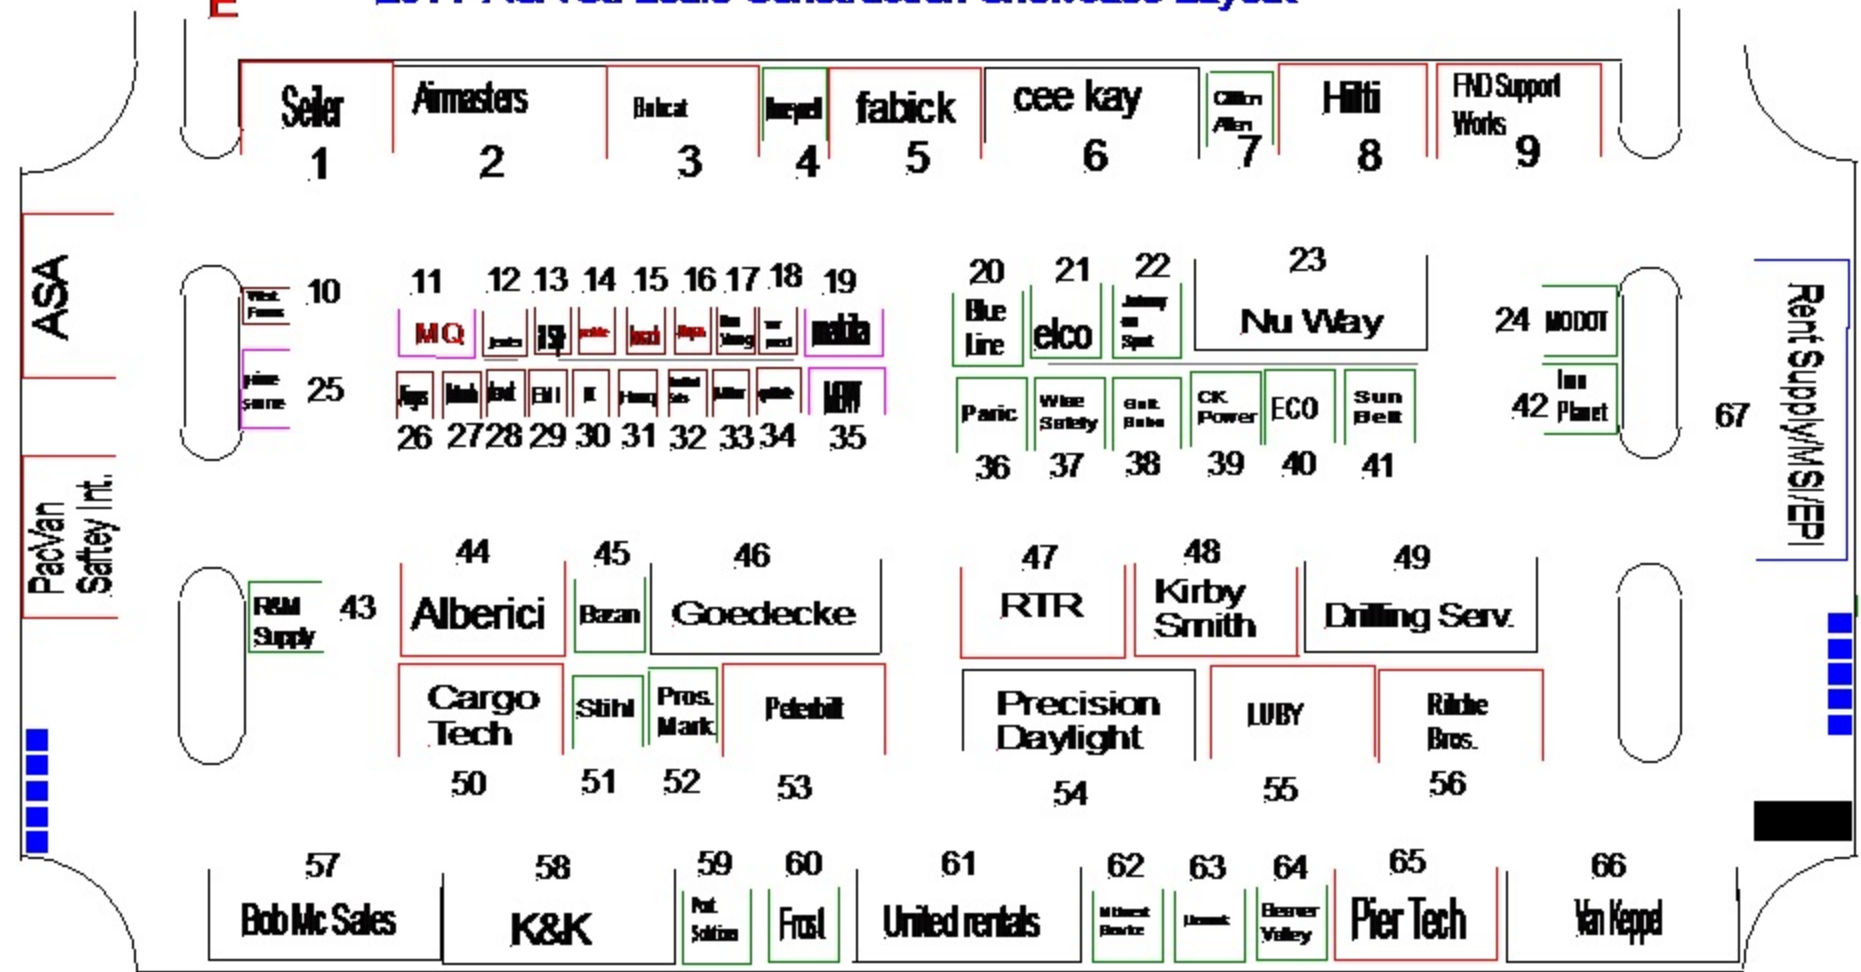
Seiler 1
Airmasters 2
Bobcat 3
Inergetl 4
fabick 5
cee kay 6
Clifton Allen 7
Hilti 8
FND Support Works 9

ASA
PacVan
Saftey Int.

West Fence 10
11 MQ
12 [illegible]
13 ISI
14 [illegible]
15 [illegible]
16 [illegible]
17 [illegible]
18 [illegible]
19 makita
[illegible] 25
26 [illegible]
27 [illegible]
28 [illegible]
29 EHI
30 K
31 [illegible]
32 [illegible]
33 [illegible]
34 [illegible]
35 MW

20 Blue Line
21 elco
22 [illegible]
23 Nu Way
24 MODOT
36 Paric
37 Wise Safety
38 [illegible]
39 CK Power
40 ECO
41 Sun Belt
42 Inn Planet
67
Rent Supply/M S/EP

R&M Supply 43
44 Alberici
45 Bazan
46 Goedecke
47 RTR
48 Kirby Smith
49 Drilling Serv.
Cargo Tech 50
Stihl 51
Pros. Mark 52
Peterbilt 53
Precision Daylight 54
LUBY 55
Ritchie Bros. 56

57 Bob Mc Sales
58 K&K
59 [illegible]
60 Frost
61 United rentals
62 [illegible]
63 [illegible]
64 Beaver Valley
65 Pier Tech
66 Van Keppel